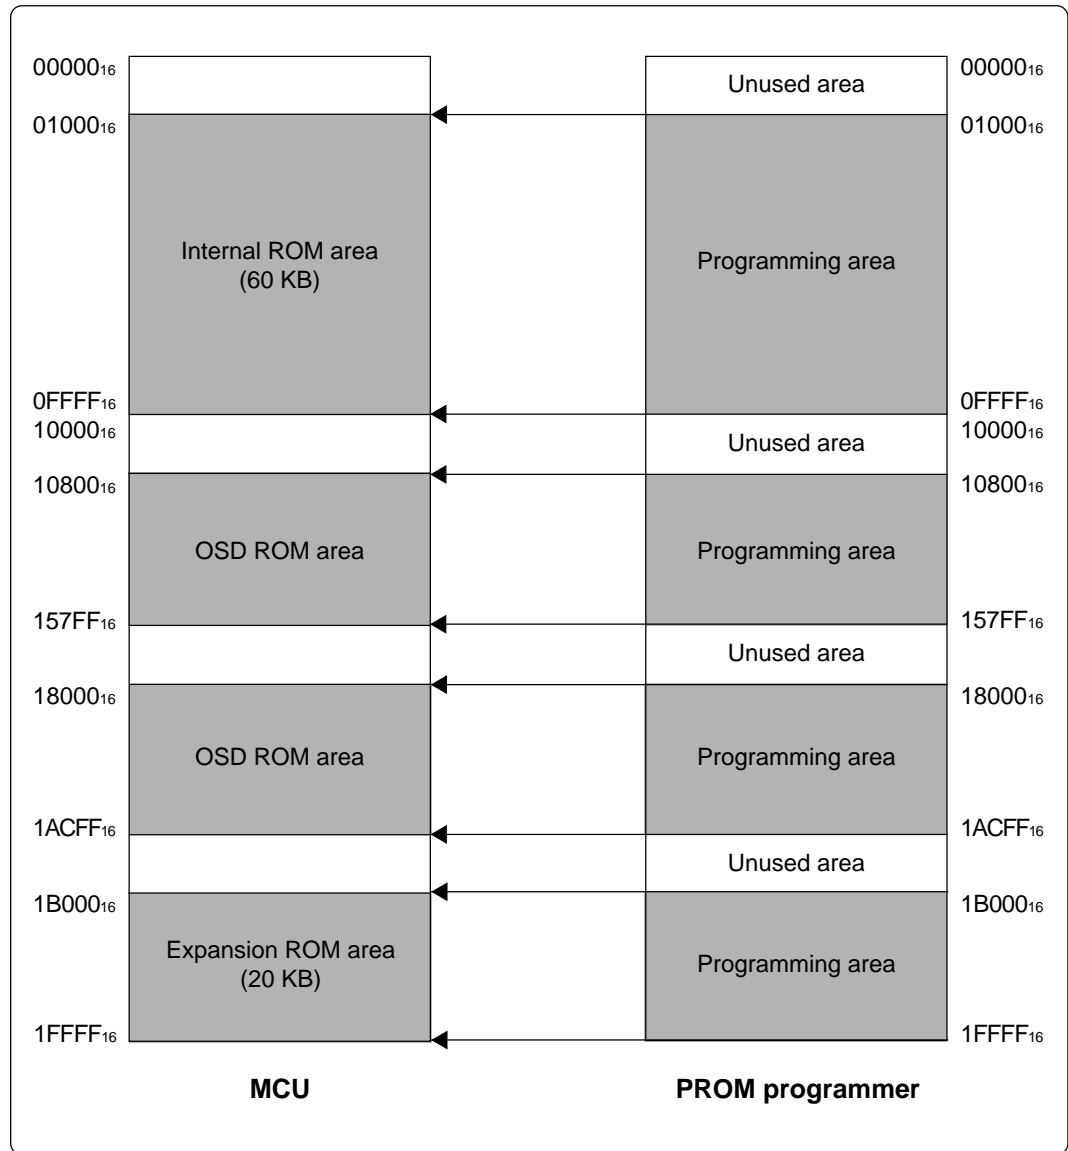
$00000_{16}$
$01000_{16}$
Internal ROM area (60 KB)
$0FFFF_{16}$
$10000_{16}$
$10800_{16}$
OSD ROM area
$157FF_{16}$
$18000_{16}$
OSD ROM area
$1ACFF_{16}$
$1B000_{16}$
Expansion ROM area (20 KB)
$1FFFF_{16}$

Unused area
Programming area
Unused area
Programming area
Unused area
Programming area
Unused area
Programming area

$00000_{16}$
$01000_{16}$
$0FFFF_{16}$
$10000_{16}$
$10800_{16}$
$157FF_{16}$
$18000_{16}$
$1ACFF_{16}$
$1B000_{16}$
$1FFFF_{16}$

MCU

PROM programmer